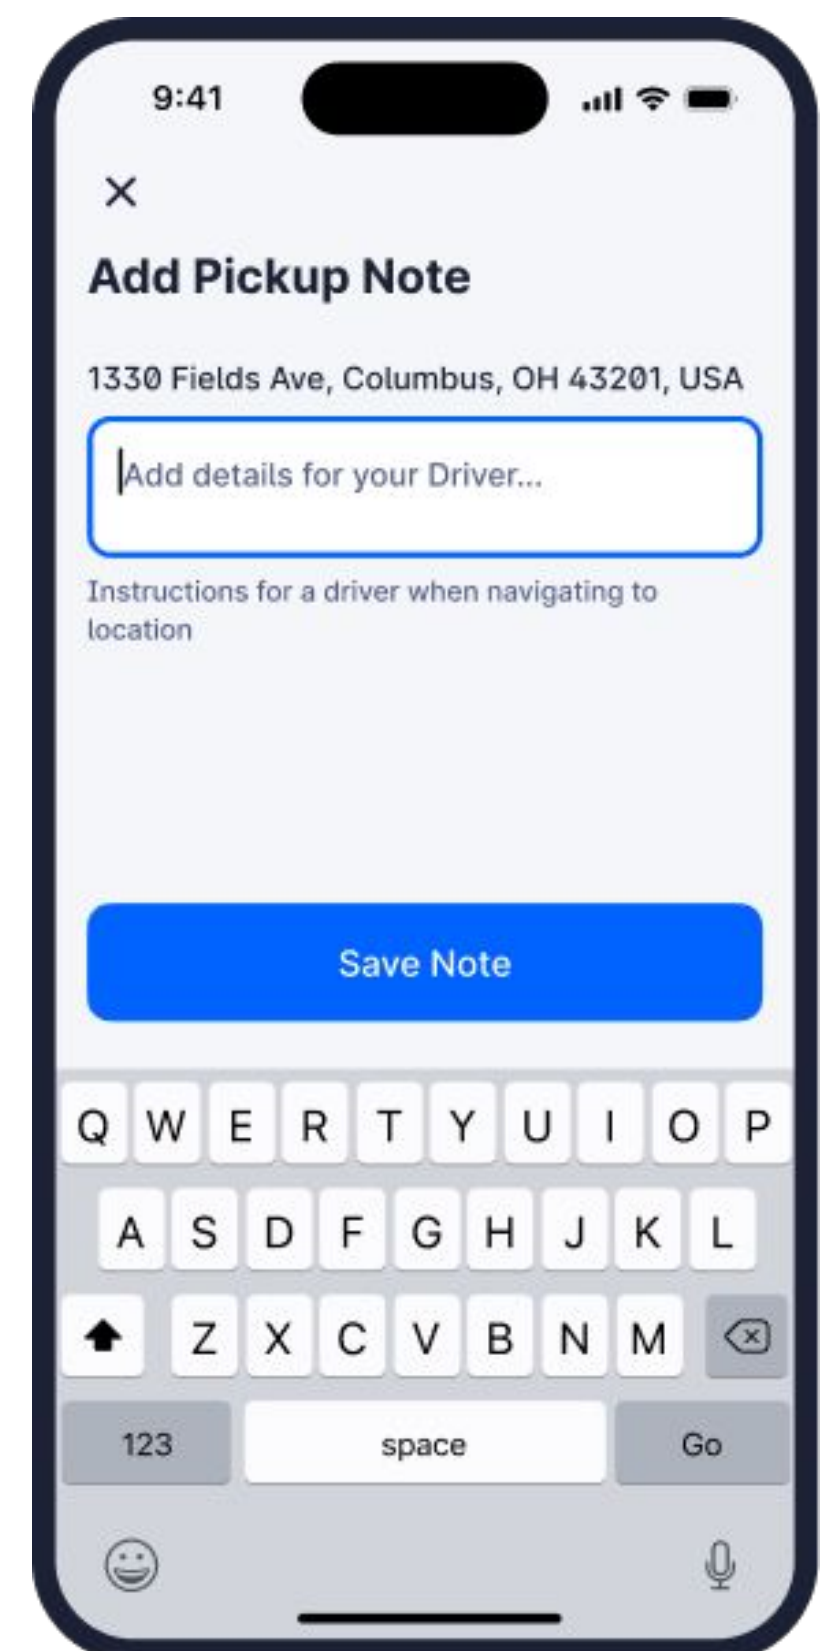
9:41

×

Add Pickup Note

1330 Fields Ave, Columbus, OH 43201, USA

Add details for your Driver...

Instructions for a driver when navigating to location

Save Note

Q W E R T Y U I O P
A S D F G H J K L
Z X C V B N M
123 space Go